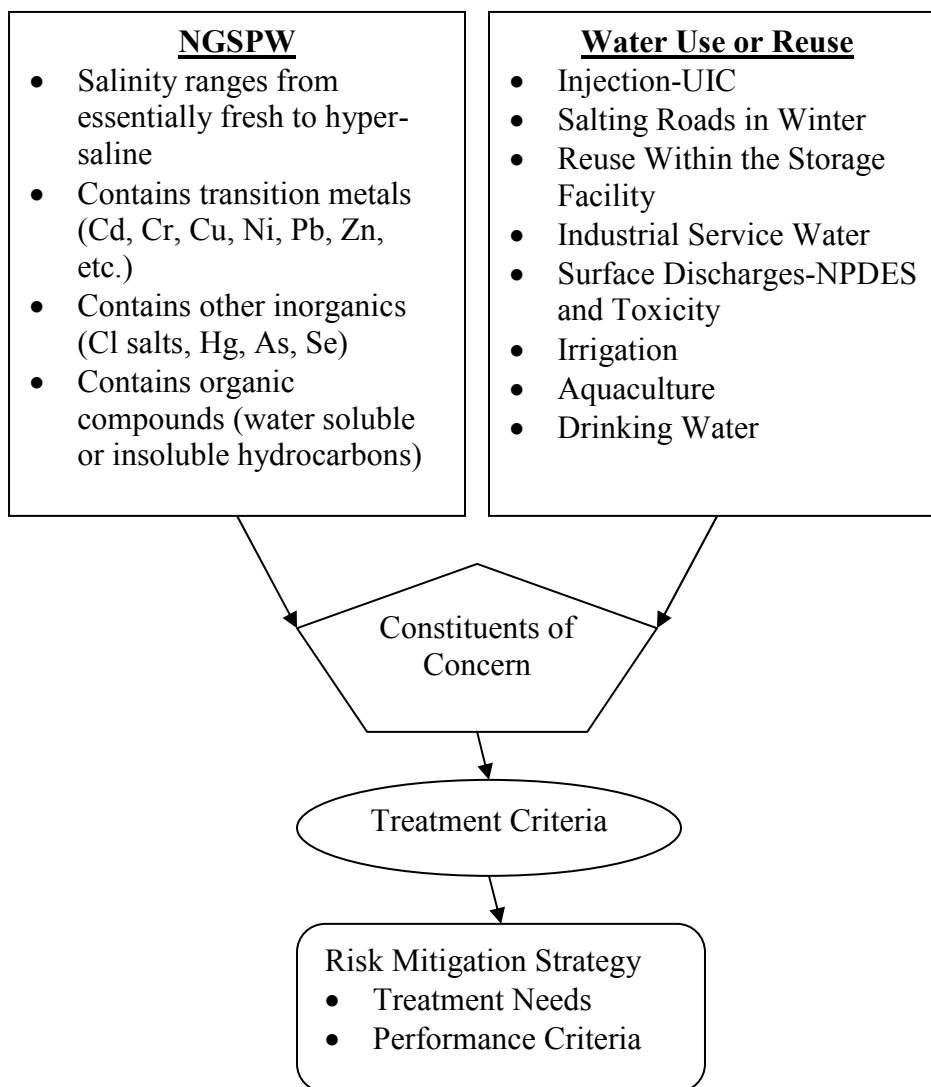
NGSPW
- Salinity ranges from essentially fresh to hypersaline
- Contains transition metals (Cd, Cr, Cu, Ni, Pb, Zn, etc.)
- Contains other inorganics (Cl salts, Hg, As, Se)
- Contains organic compounds (water soluble or insoluble hydrocarbons)

Water Use or Reuse
- Injection-UIC
- Salting Roads in Winter
- Reuse Within the Storage Facility
- Industrial Service Water
- Surface Discharges-NPDES and Toxicity
- Irrigation
- Aquaculture
- Drinking Water

Constituents of Concern

Treatment Criteria

Risk Mitigation Strategy
- Treatment Needs
- Performance Criteria